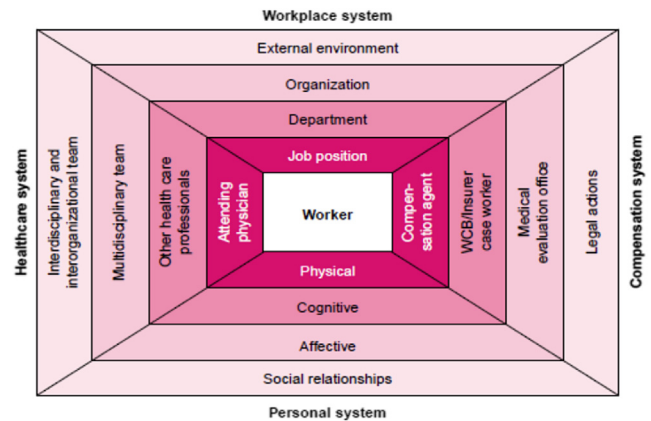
Workplace system

External environment

Organization

Department

Job position

Healthcare system

Interdisciplinary and interorganizational team

Multidisciplinary team

Other health care professionals

Attending physician

Worker

Compensation agent

WCB/Insurer case worker

Medical evaluation office

Legal actions

Compensation system

Physical

Cognitive

Affective

Social relationships

Personal system